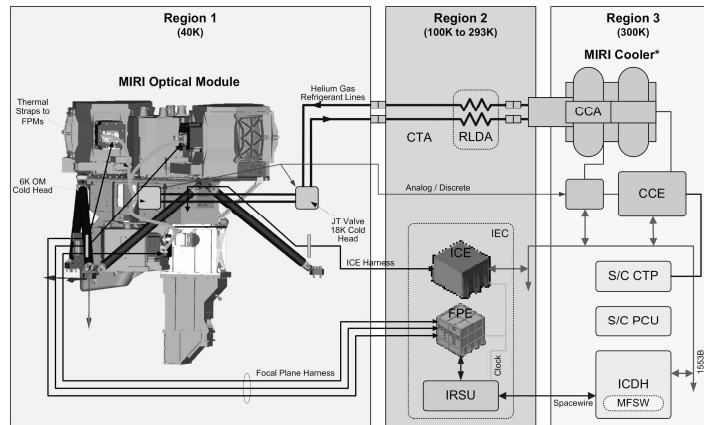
Region 1
(40K)

MIRI Optical Module

Thermal Straps to FPMs

6K OM Cold Head

Helium Gas Refrigerant Lines

JT Valve 18K Cold Head

Region 2
(100K to 293K)

CTA

RLDA

Analog / Discrete

IEC

ICE

ICE Harness

FPE

Clock

Focal Plane Harness

IRSU

Region 3
(300K)

MIRI Cooler*

CCA

CCE

S/C CTP

S/C PCU

ICDH

MFSW

Spacewire

1553B